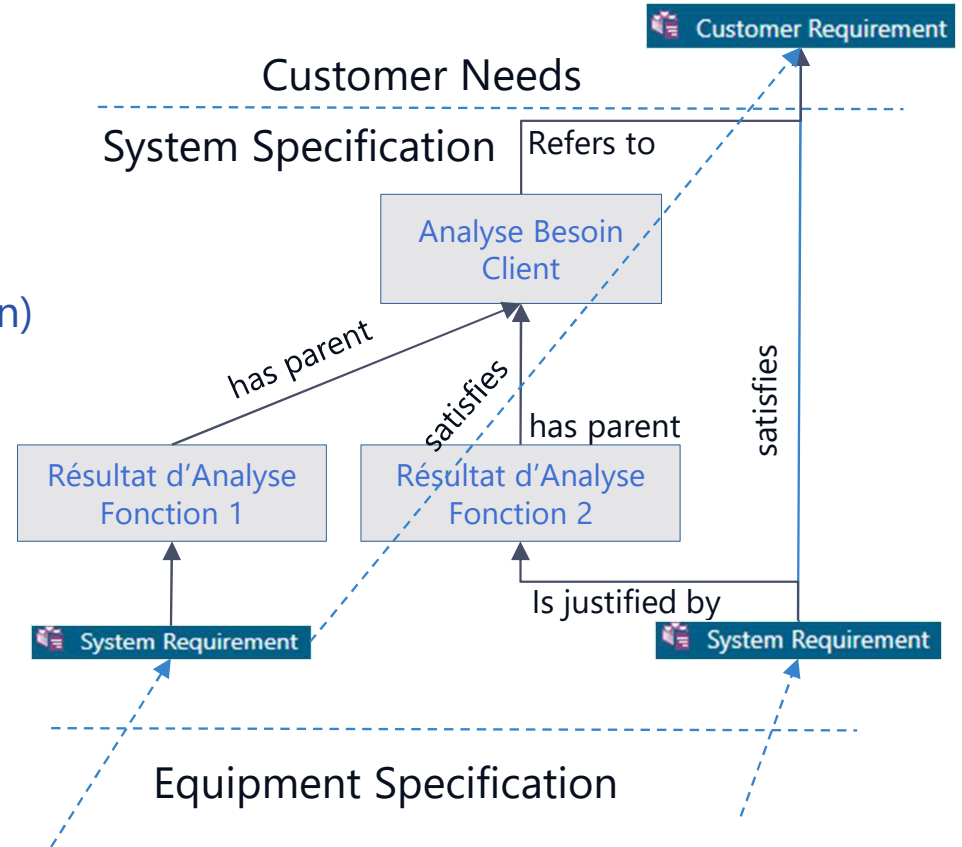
Customer Requirement

Customer Needs

System Specification

Refers to

Analyse Besoin Client

n)

has parent

satisfies

has parent

satisfies

Résultat d'Analyse Fonction 1

Résultat d'Analyse Fonction 2

Is justified by

System Requirement

System Requirement

Equipment Specification